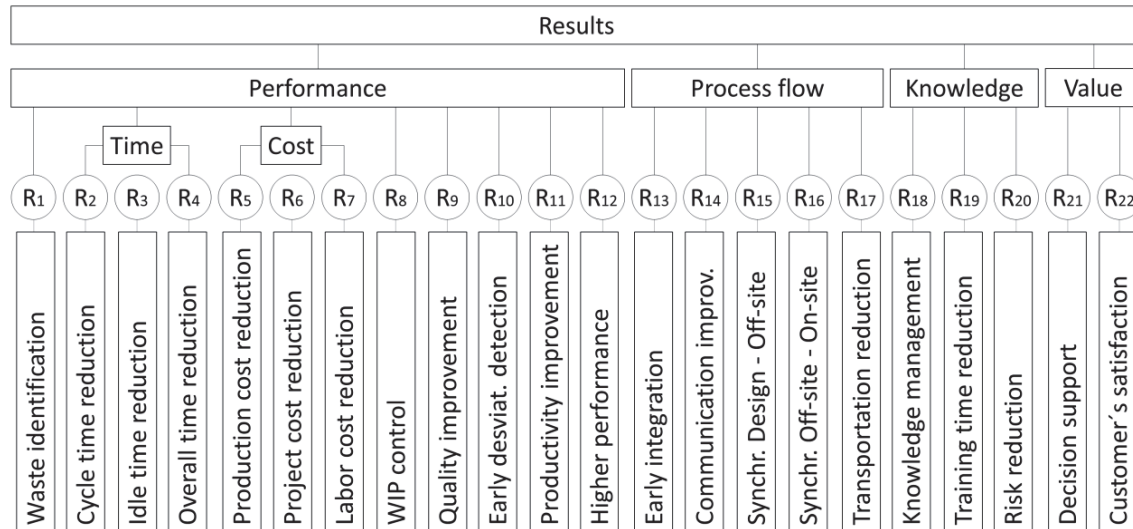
Results

Performance

Process flow

Knowledge

Value

Time

Cost

$R_1$ $R_2$ $R_3$ $R_4$ $R_5$ $R_6$ $R_7$ $R_8$ $R_9$ $R_{10}$ $R_{11}$ $R_{12}$ $R_{13}$ $R_{14}$ $R_{15}$ $R_{16}$ $R_{17}$ $R_{18}$ $R_{19}$ $R_{20}$ $R_{21}$ $R_{22}$

Waste identification

Cycle time reduction

Idle time reduction

Overall time reduction

Production cost reduction

Project cost reduction

Labor cost reduction

WIP control

Quality improvement

Early desviat. detection

Productivity improvement

Higher performance

Early integration

Communication improv.

Synchr. Design - Off-site

Synchr. Off-site - On-site

Transportation reduction

Knowledge management

Training time reduction

Risk reduction

Decision support

Customer´s satisfaction